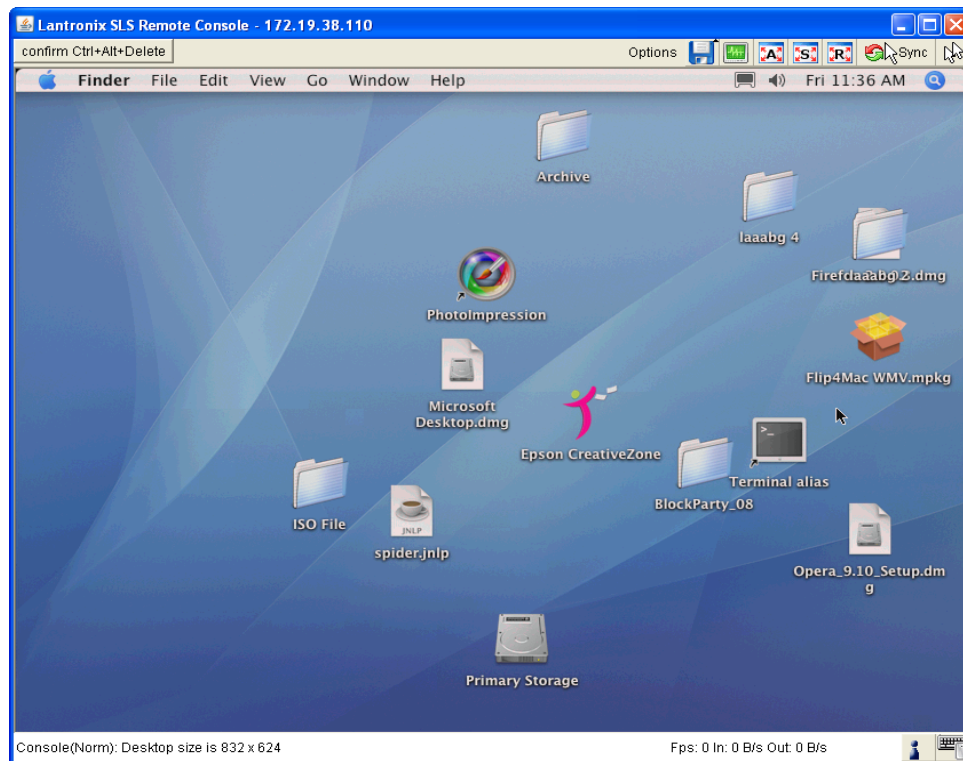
Lantronix SLS Remote Console - 172.19.38.110

confirm Ctrl+Alt+Delete

Options A S R Sync

Finder File Edit View Go Window Help

Fri 11:36 AM

Archive

laaabg 4

Firefdaaabg 2.dmg

PhotoImpression

Flip4Mac WMV.mpkg

Microsoft Desktop.dmg

Epson CreativeZone

Terminal alias

BlockParty_08

ISO File

JNLP

spider.jnlp

Opera_9.10_Setup.dmg

Primary Storage

Console(Norm): Desktop size is 832 x 624

Fps: 0 In: 0 B/s Out: 0 B/s